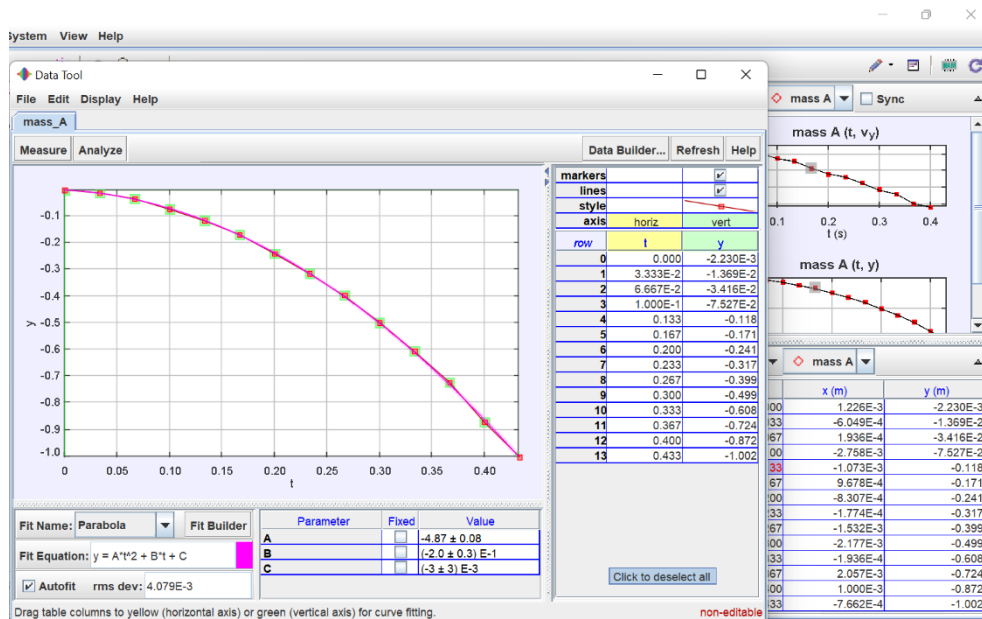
System View Help

Data Tool

File Edit Display Help

mass_A

Measure Analyze

Data Builder... Refresh Help

-0.1
-0.2
-0.3
-0.4
-0.5
-0.6
-0.7
-0.8
-0.9
-1.0
y
0 0.05 0.10 0.15 0.20 0.25 0.30 0.35 0.40
t

| markers | | ✔ |
|---|---|---|
| lines | | ✔ |
| style | | |
| axis | horiz | vert |

| row | t | y |
|---|---|---|
| 0 | 0.000 | -2.230E-3 |
| 1 | 3.333E-2 | -1.369E-2 |
| 2 | 6.667E-2 | -3.416E-2 |
| 3 | 1.000E-1 | -7.527E-2 |
| 4 | 0.133 | -0.118 |
| 5 | 0.167 | -0.171 |
| 6 | 0.200 | -0.241 |
| 7 | 0.233 | -0.317 |
| 8 | 0.267 | -0.399 |
| 9 | 0.300 | -0.499 |
| 10 | 0.333 | -0.608 |
| 11 | 0.367 | -0.724 |
| 12 | 0.400 | -0.872 |
| 13 | 0.433 | -1.002 |

Fit Name: Parabola Fit Builder

Fit Equation: y = A*t^2 + B*t + C

✔ Autofit rms dev: 4.079E-3

| Parameter | Fixed | Value |
|---|---|---|
| A | | -4.87 ± 0.08 |
| B | | (-2.0 ± 0.3) E-1 |
| C | | (-3 ± 3) E-3 |

Click to deselect all

Drag table columns to yellow (horizontal axis) or green (vertical axis) for curve fitting.

non-editable

mass A Sync

mass A (t, v$_y$)

0.1 0.2 0.3 0.4
t (s)

mass A (t, y)

mass A

| | x (m) | y (m) |
|---|---|---|
| 00 | 1.226E-3 | -2.230E-3 |
| 33 | -6.049E-4 | -1.369E-2 |
| 67 | 1.936E-4 | -3.416E-2 |
| 00 | -2.758E-3 | -7.527E-2 |
| 33 | -1.073E-3 | -0.118 |
| 67 | 9.678E-4 | -0.171 |
| 00 | -8.307E-4 | -0.241 |
| 33 | -1.774E-4 | -0.317 |
| 67 | -1.532E-3 | -0.399 |
| 00 | -2.177E-3 | -0.499 |
| 33 | -1.936E-4 | -0.608 |
| 67 | 2.057E-3 | -0.724 |
| 00 | 1.000E-3 | -0.872 |
| 33 | -7.662E-4 | -1.002 |